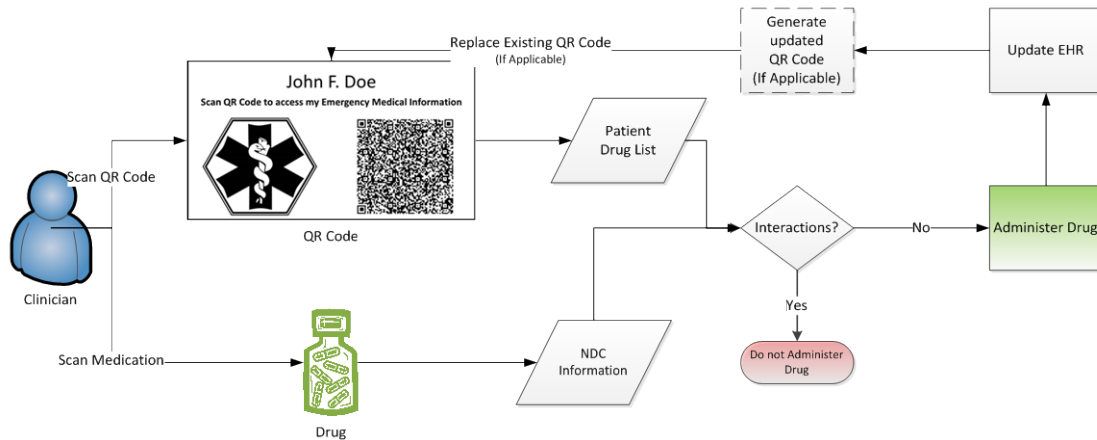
Replace Existing QR Code
(If Applicable)

Generate updated QR Code (If Applicable)

Update EHR

John F. Doe

Scan QR Code to access my Emergency Medical Information

QR Code

Scan QR Code

Clinician

Patient Drug List

Interactions?

No

Administer Drug

Yes

Do not Administer Drug

Scan Medication

NDC Information

Drug